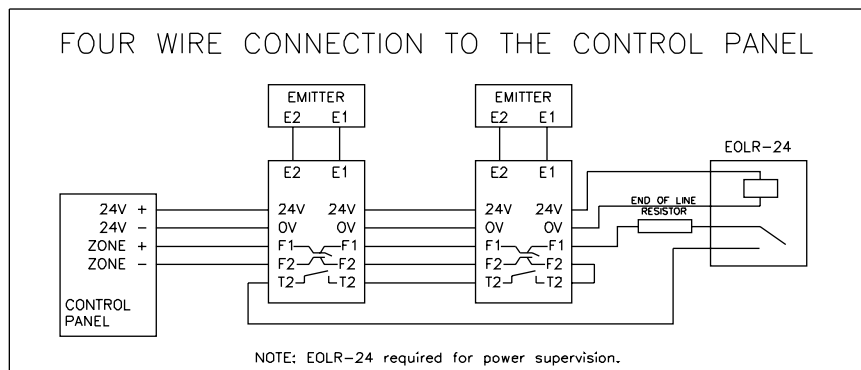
FOUR WIRE CONNECTION TO THE CONTROL PANEL

EMITTER
E2 E1

EMITTER
E2 E1

EOLR-24

E2 E1
24V 24V
OV OV
F1 F1
F2 F2
T2 T2

E2 E1
24V 24V
OV OV
F1 F1
F2 F2
T2 T2

END OF LINE RESISTOR

24V +
24V −
ZONE +
ZONE −

CONTROL PANEL

NOTE: EOLR-24 required for power supervision.